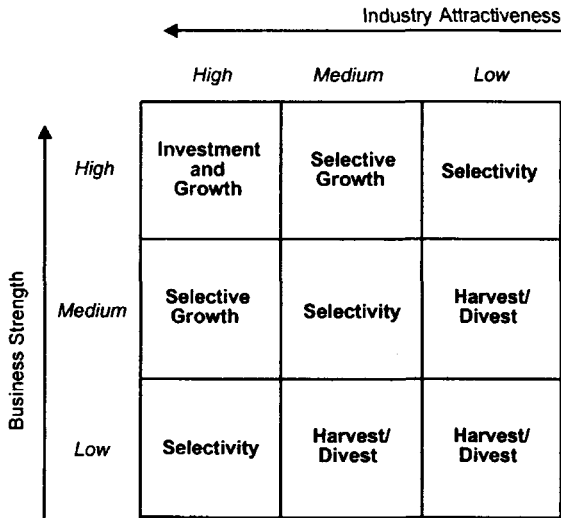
Industry Attractiveness

Business Strength

| | High | Medium | Low |
|---|---|---|---|
| High | Investment and Growth | Selective Growth | Selectivity |
| Medium | Selective Growth | Selectivity | Harvest/ Divest |
| Low | Selectivity | Harvest/ Divest | Harvest/ Divest |